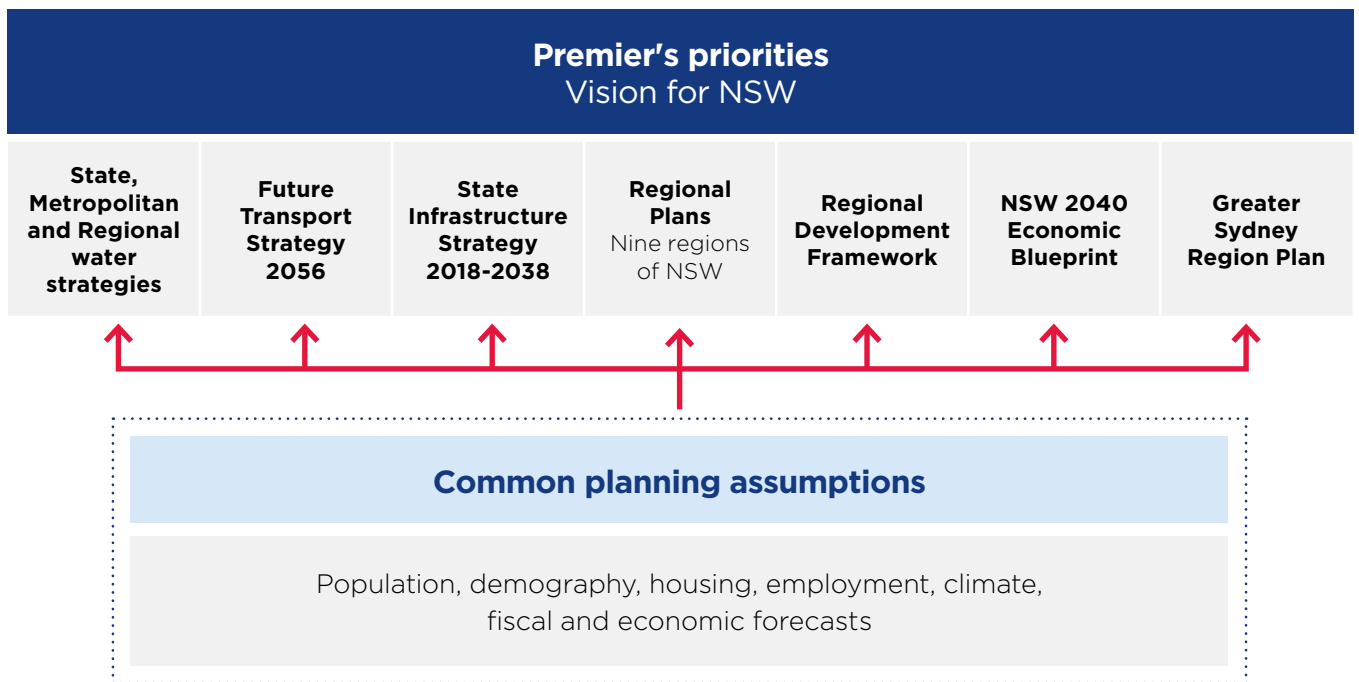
Premier's priorities
Vision for NSW

State, Metropolitan and Regional water strategies

Future Transport Strategy 2056

State Infrastructure Strategy 2018-2038

Regional Plans
Nine regions of NSW

Regional Development Framework

NSW 2040 Economic Blueprint

Greater Sydney Region Plan

Common planning assumptions

Population, demography, housing, employment, climate, fiscal and economic forecasts